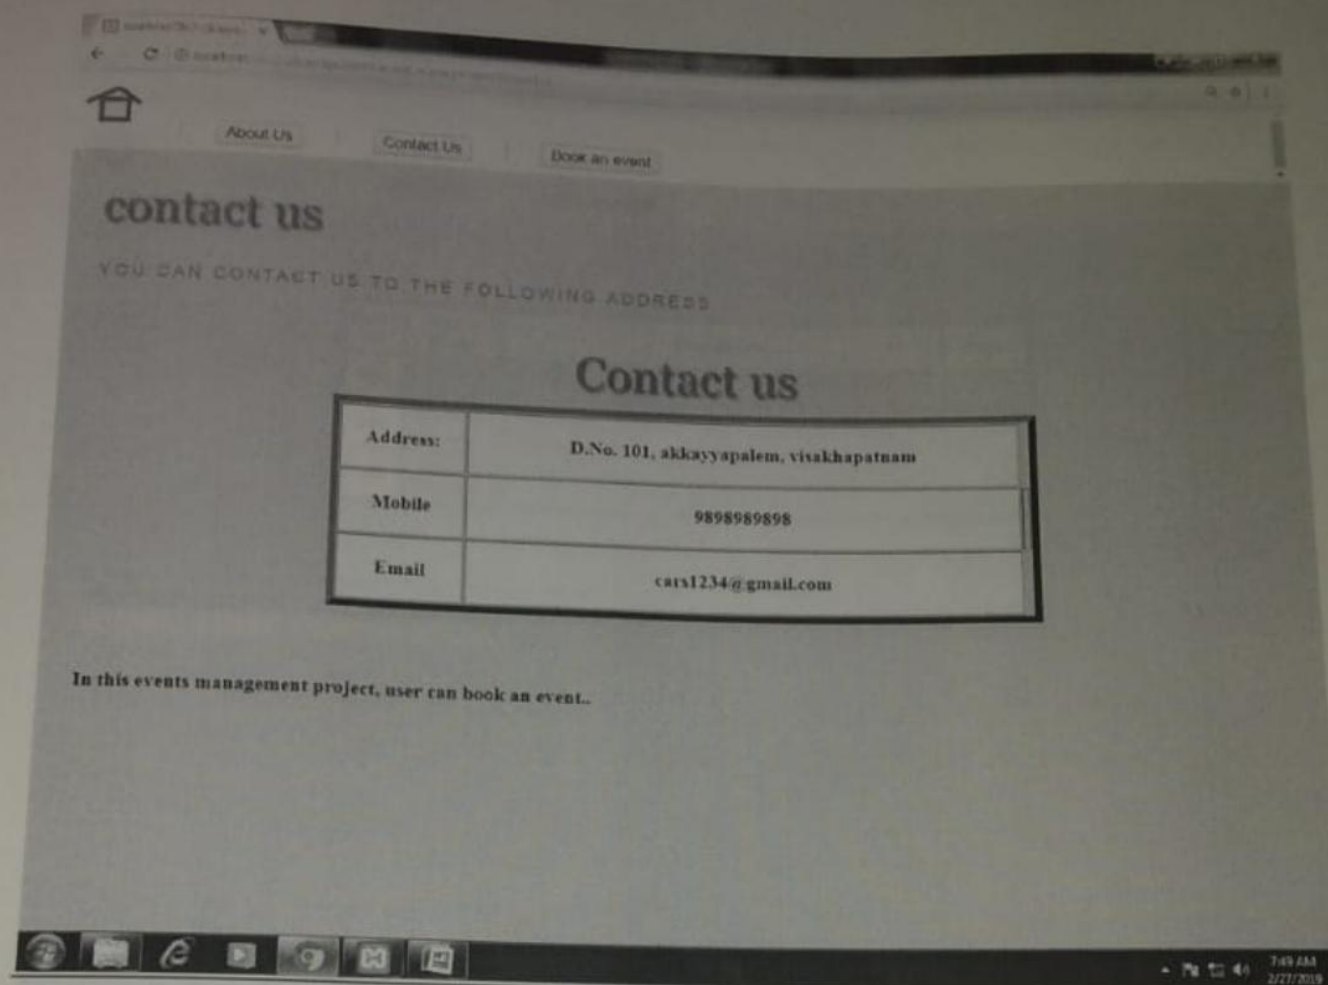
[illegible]

About Us | Contact Us | Book an event

contact us

YOU CAN CONTACT US TO THE FOLLOWING ADDRESS

Contact us

| Address: | D.No. 101, akkayyapalem, visakhapatnam |
|---|---|
| Mobile | 9898989898 |
| Email | cars1234@gmail.com |

In this events management project, user can book an event..

7:49 AM
2/27/2019